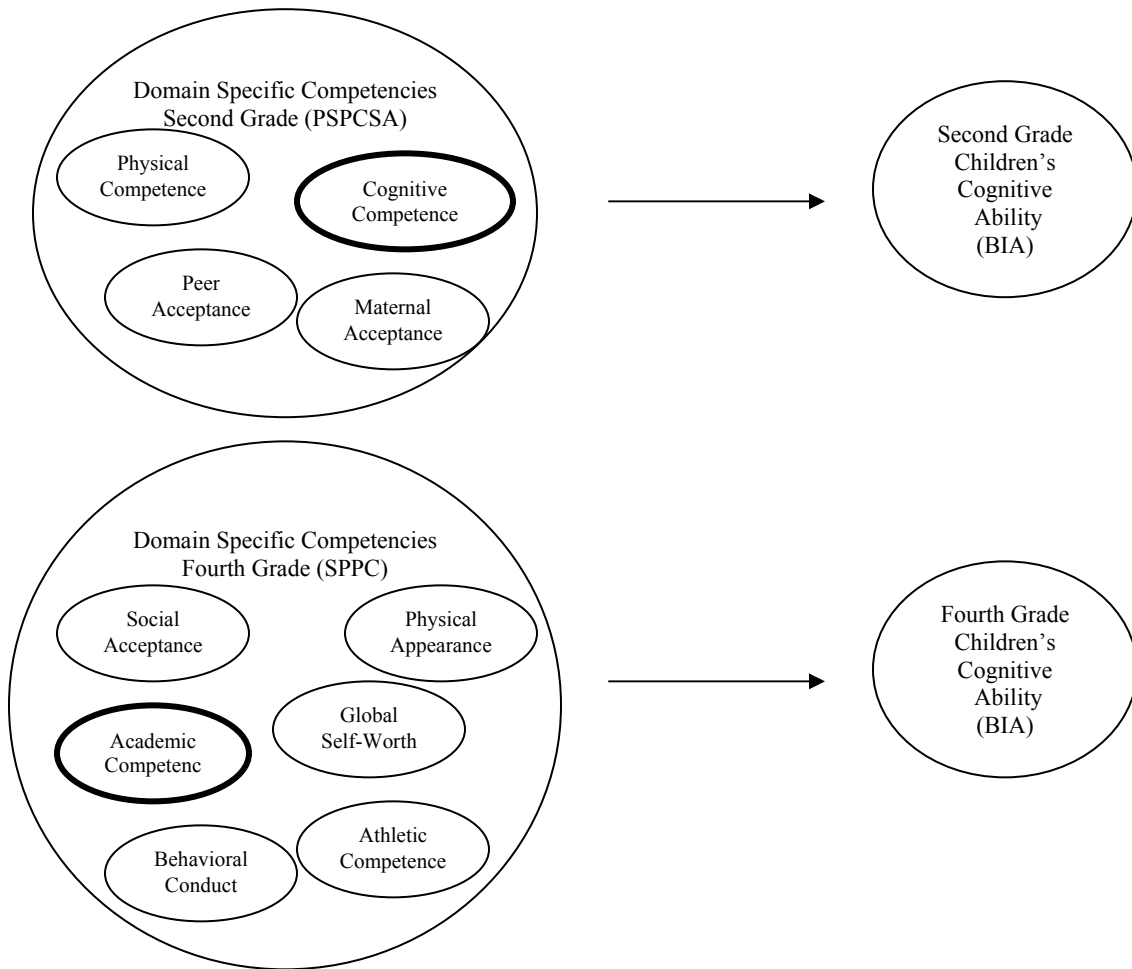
Domain Specific Competencies Second Grade (PSPCSA)

Physical Competence

Cognitive Competence

Peer Acceptance

Maternal Acceptance

Second Grade Children's Cognitive Ability (BIA)

Domain Specific Competencies Fourth Grade (SPPC)

Social Acceptance

Physical Appearance

Global Self-Worth

Academic Competenc

Behavioral Conduct

Athletic Competence

Fourth Grade Children's Cognitive Ability (BIA)